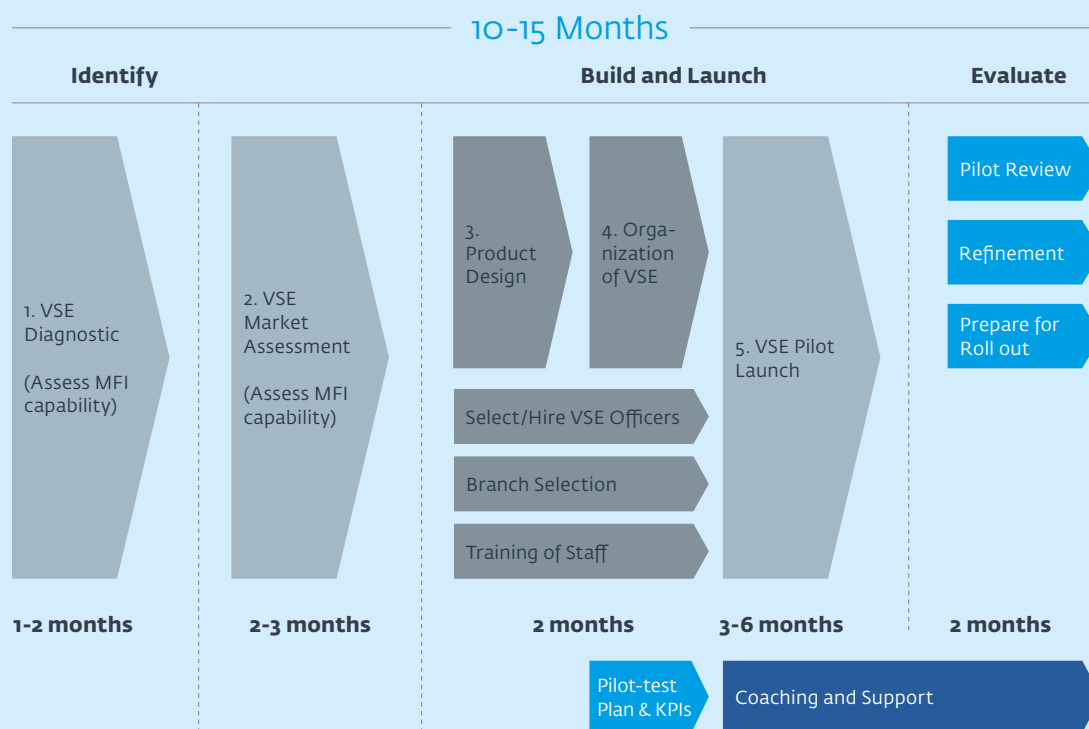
10-15 Months

Identify

Build and Launch

Evaluate

1. VSE Diagnostic

(Assess MFI capability)

2. VSE Market Assessment

(Assess MFI capability)

3. Product Design

4. Organization of VSE

Select/Hire VSE Officers

Branch Selection

Training of Staff

5. VSE Pilot Launch

Pilot Review

Refinement

Prepare for Roll out

1-2 months

2-3 months

2 months

3-6 months

2 months

Pilot-test Plan & KPIs

Coaching and Support